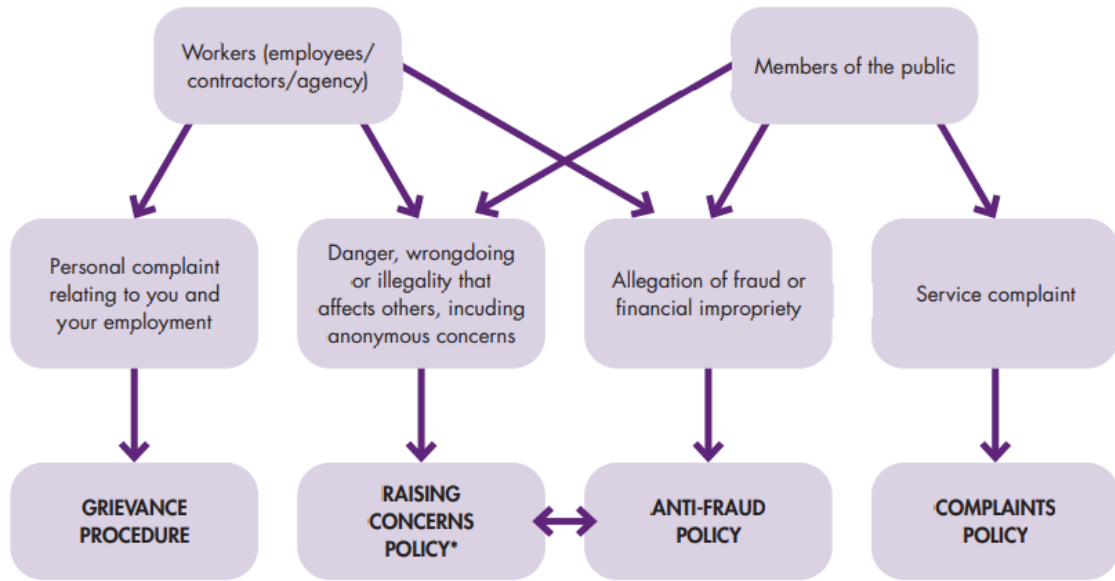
Workers (employees/ contractors/agency)

Members of the public

Personal complaint relating to you and your employment

Danger, wrongdoing or illegality that affects others, incuding anonymous concerns

Allegation of fraud or financial impropriety

Service complaint

GRIEVANCE PROCEDURE

RAISING CONCERNS POLICY*

ANTI-FRAUD POLICY

COMPLAINTS POLICY